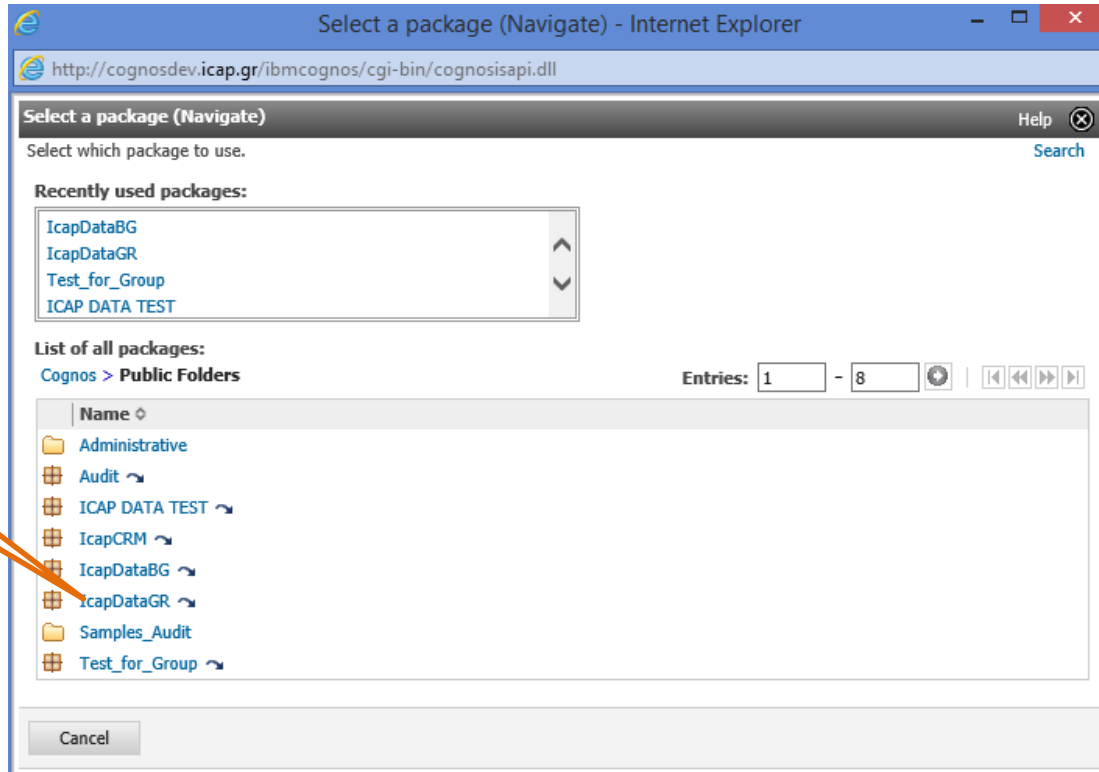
Select a package (Navigate) - Internet Explorer

http://cognosdev.icap.gr/ibmcognos/cgi-bin/cognosisapi.dll

Select a package (Navigate)

Help

Select which package to use.

Search

Recently used packages:

IcapDataBG
IcapDataGR
Test_for_Group
ICAP DATA TEST

List of all packages:

Cognos > Public Folders

Entries: 1 - 8

Name

Administrative
Audit
ICAP DATA TEST
IcapCRM
IcapDataBG
IcapDataGR
Samples_Audit
Test_for_Group

Cancel